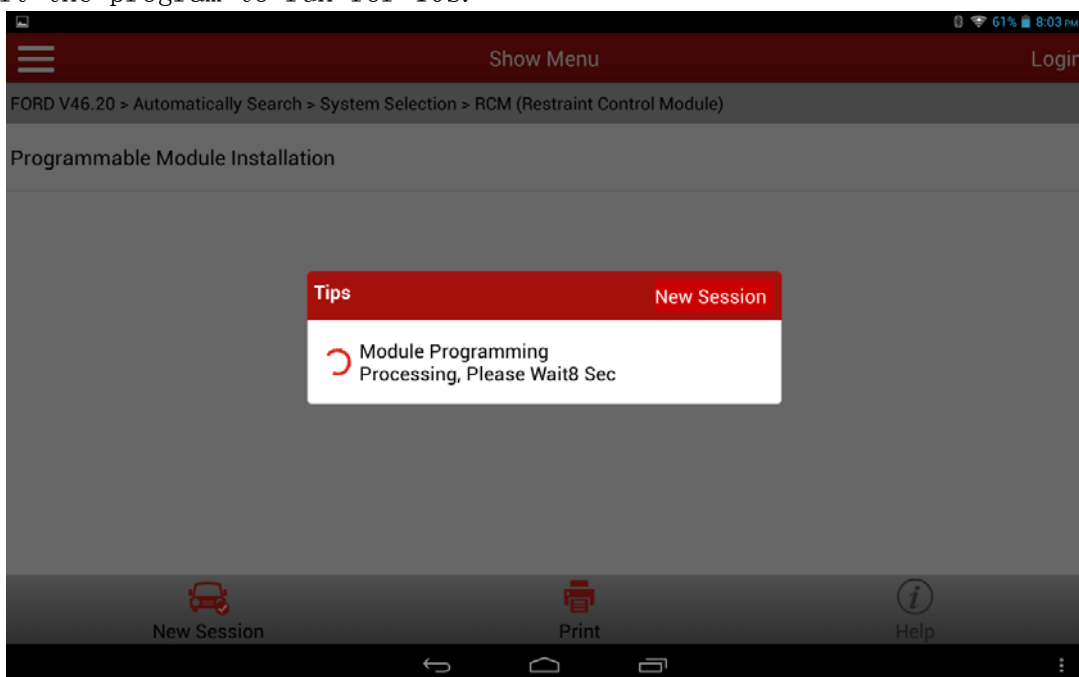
61% 8:03 PM

Show Menu

Login

FORD V46.20 > Automatically Search > System Selection > RCM (Restraint Control Module)

Programmable Module Installation

Tips

New Session

Module Programming
Processing, Please Wait8 Sec

New Session

Print

Help